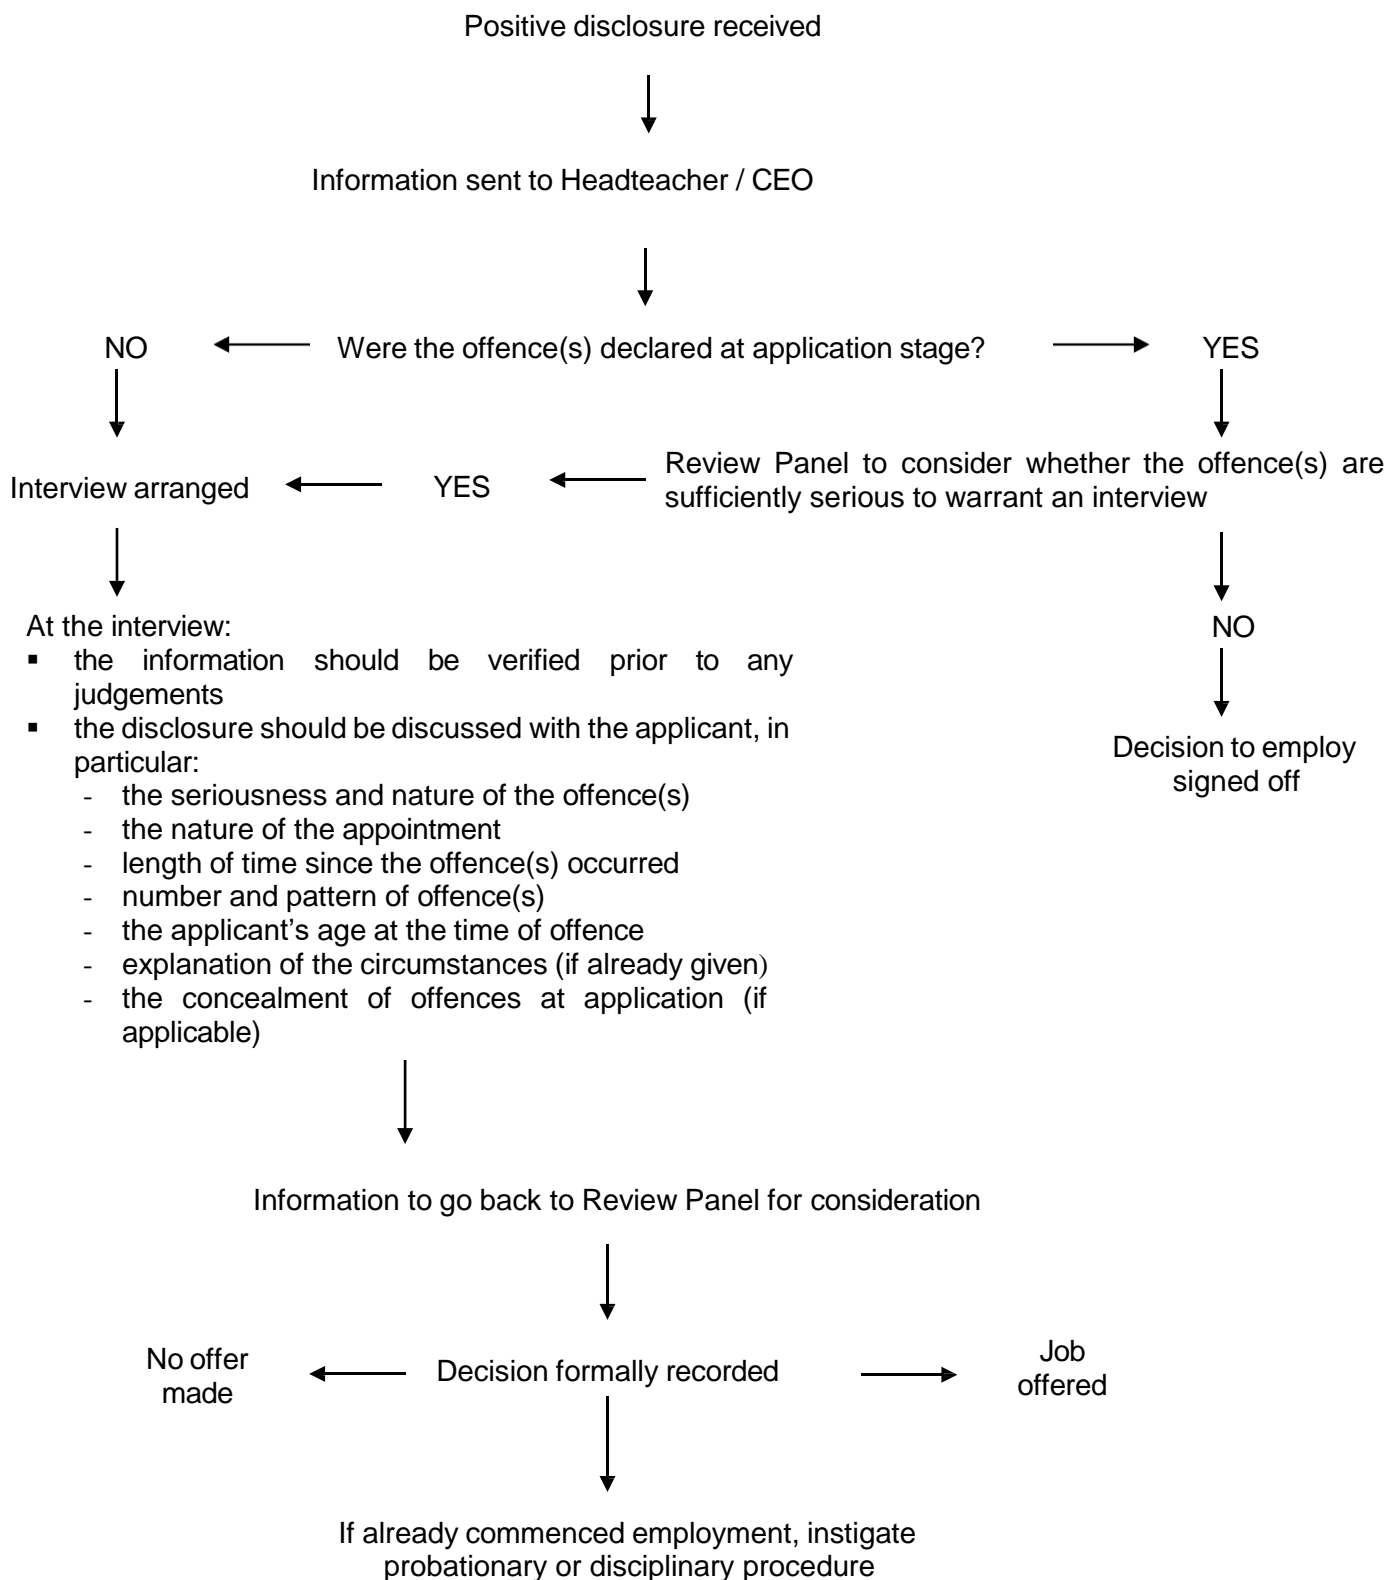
Positive disclosure received

Information sent to Headteacher / CEO

NO

Were the offence(s) declared at application stage?

YES

Interview arranged

YES

Review Panel to consider whether the offence(s) are sufficiently serious to warrant an interview

NO

Decision to employ signed off

At the interview:
- the information should be verified prior to any judgements
- the disclosure should be discussed with the applicant, in particular:
  - the seriousness and nature of the offence(s)
  - the nature of the appointment
  - length of time since the offence(s) occurred
  - number and pattern of offence(s)
  - the applicant's age at the time of offence
  - explanation of the circumstances (if already given)
  - the concealment of offences at application (if applicable)

Information to go back to Review Panel for consideration

No offer made

Decision formally recorded

Job offered

If already commenced employment, instigate probationary or disciplinary procedure